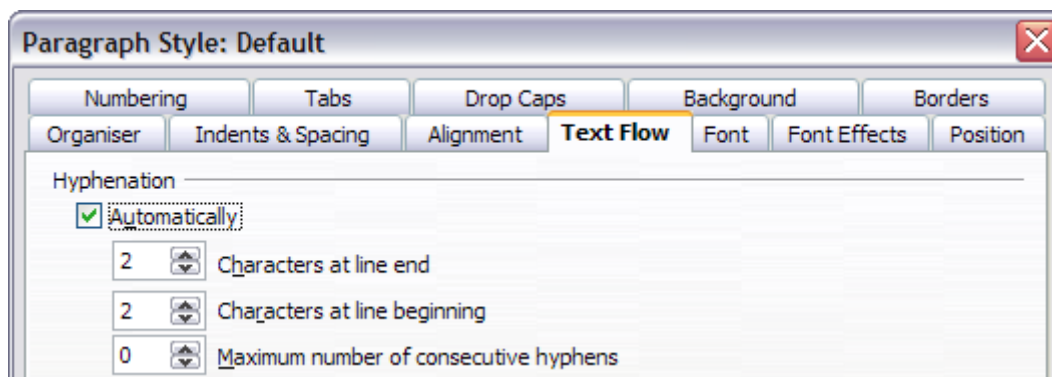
Paragraph Style: Default

Numbering | Tabs | Drop Caps | Background | Borders
Organiser | Indents & Spacing | Alignment | Text Flow | Font | Font Effects | Position

Hyphenation

Automatically

2 Characters at line end

2 Characters at line beginning

0 Maximum number of consecutive hyphens